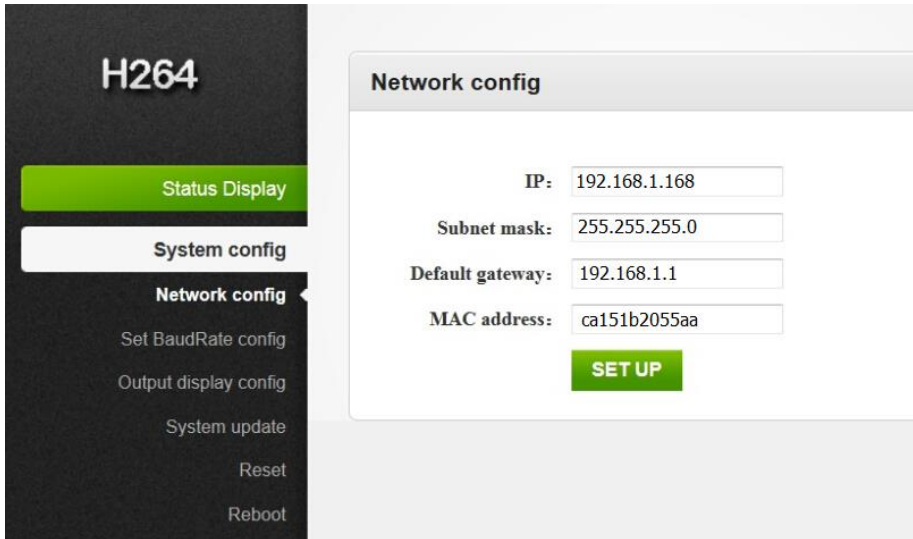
H264

Status Display

System config

Network config

Set BaudRate config

Output display config

System update

Reset

Reboot

Network config

IP: 192.168.1.168

Subnet mask: 255.255.255.0

Default gateway: 192.168.1.1

MAC address: ca151b2055aa

SET UP